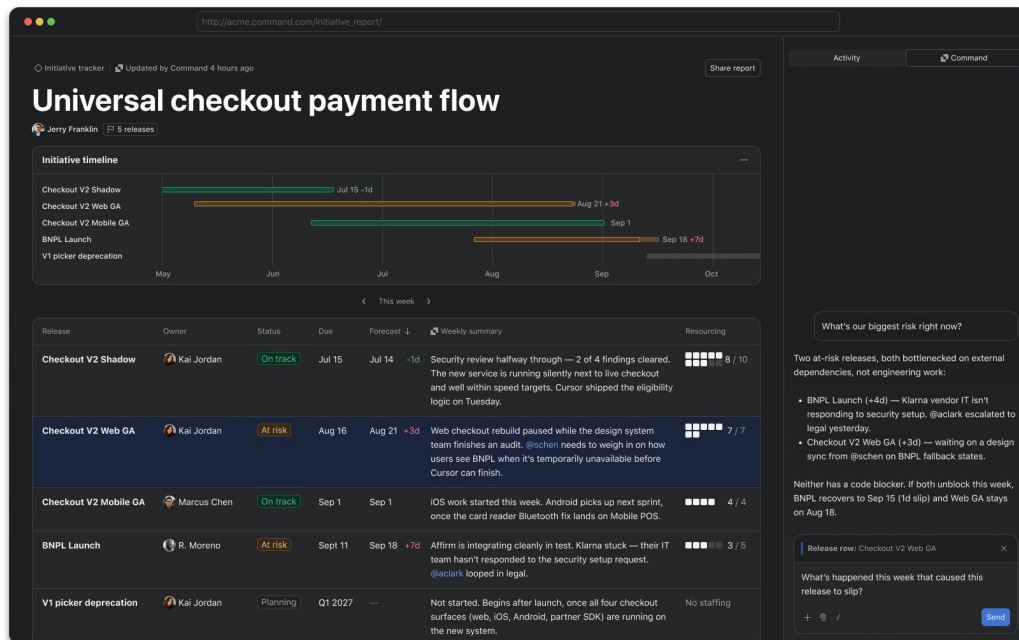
http://acme.command.com/initiative_report/

Initiative tracker | Updated by Command 4 hours ago

Share report

# Universal checkout payment flow

Jerry Franklin | 5 releases

Initiative timeline ···

Checkout V2 Shadow — Jul 15 -1d
Checkout V2 Web GA — Aug 21 +3d
Checkout V2 Mobile GA — Sep 1
BNPL Launch — Sep 18 +7d
V1 picker deprecation

May | Jun | Jul | Aug | Sep | Oct

‹ This week ›

| Release | Owner | Status | Due | Forecast ↓ | Weekly summary | Resourcing |
|---|---|---|---|---|---|---|
| Checkout V2 Shadow | Kai Jordan | On track | Jul 15 | Jul 14 -1d | Security review halfway through — 2 of 4 findings cleared. The new service is running silently next to live checkout and well within speed targets. Cursor shipped the eligibility logic on Tuesday. | 8 / 10 |
| Checkout V2 Web GA | Kai Jordan | At risk | Aug 16 | Aug 21 +3d | Web checkout rebuild paused while the design system team finishes an audit. @schen needs to weigh in on how users see BNPL when it's temporarily unavailable before Cursor can finish. | 7 / 7 |
| Checkout V2 Mobile GA | Marcus Chen | On track | Sep 1 | Sep 1 | iOS work started this week. Android picks up next sprint, once the card reader Bluetooth fix lands on Mobile POS. | 4 / 4 |
| BNPL Launch | R. Moreno | At risk | Sept 11 | Sep 18 +7d | Affirm is integrating cleanly in test. Klarna stuck — their IT team hasn't responded to the security setup request. @aclark looped in legal. | 3 / 5 |
| V1 picker deprecation | Kai Jordan | Planning | Q1 2027 | — | Not started. Begins after launch, once all four checkout surfaces (web, iOS, Android, partner SDK) are running on the new system. | No staffing |

Activity | Command

What's our biggest risk right now?

Two at-risk releases, both bottlenecked on external dependencies, not engineering work:

• BNPL Launch (+4d) — Klarna vendor IT isn't responding to security setup. @aclark escalated to legal yesterday.
• Checkout V2 Web GA (+3d) — waiting on a design sync from @schen on BNPL fallback states.

Neither has a code blocker. If both unblock this week, BNPL recovers to Sep 15 (1d slip) and Web GA stays on Aug 18.

Release row: Checkout V2 Web GA ×

What's happened this week that caused this release to slip?

+ /

Send